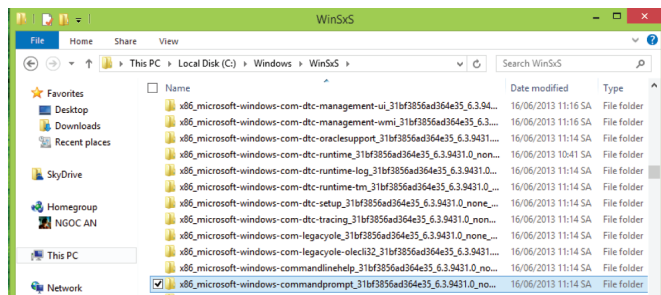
WinSxS

File Home Share View

This PC › Local Disk (C:) › Windows › WinSxS ›

Search WinSxS

Favorites
Desktop
Downloads
Recent places

SkyDrive

Homegroup
NGOC AN

This PC

Network

| Name | Date modified | Type |
|---|---|---|
| x86_microsoft-windows-com-dtc-management-ui_31bf3856ad364e35_6.3.94... | 16/06/2013 11:16 SA | File folder |
| x86_microsoft-windows-com-dtc-management-wmi_31bf3856ad364e35_6.3.9... | 16/06/2013 11:14 SA | File folder |
| x86_microsoft-windows-com-dtc-oraclesupport_31bf3856ad364e35_6.3.9431... | 16/06/2013 11:14 SA | File folder |
| x86_microsoft-windows-com-dtc-runtime_31bf3856ad364e35_6.3.9431.0_non... | 16/06/2013 10:41 SA | File folder |
| x86_microsoft-windows-com-dtc-runtime-log_31bf3856ad364e35_6.3.9431.0_... | 16/06/2013 11:14 SA | File folder |
| x86_microsoft-windows-com-dtc-runtime-tm_31bf3856ad364e35_6.3.9431.0_... | 16/06/2013 11:14 SA | File folder |
| x86_microsoft-windows-com-dtc-setup_31bf3856ad364e35_6.3.9431.0_none_... | 16/06/2013 11:14 SA | File folder |
| x86_microsoft-windows-com-dtc-tracing_31bf3856ad364e35_6.3.9431.0_none... | 16/06/2013 11:14 SA | File folder |
| x86_microsoft-windows-com-legacyole_31bf3856ad364e35_6.3.9431.0_none_... | 16/06/2013 11:14 SA | File folder |
| x86_microsoft-windows-com-legacyole-olecli32_31bf3856ad364e35_6.3.9431... | 16/06/2013 11:14 SA | File folder |
| x86_microsoft-windows-commandlinehelp_31bf3856ad364e35_6.3.9431.0_no... | 16/06/2013 11:14 SA | File folder |
| x86_microsoft-windows-commandprompt_31bf3856ad364e35_6.3.9431.0_no... | 16/06/2013 11:14 SA | File folder |